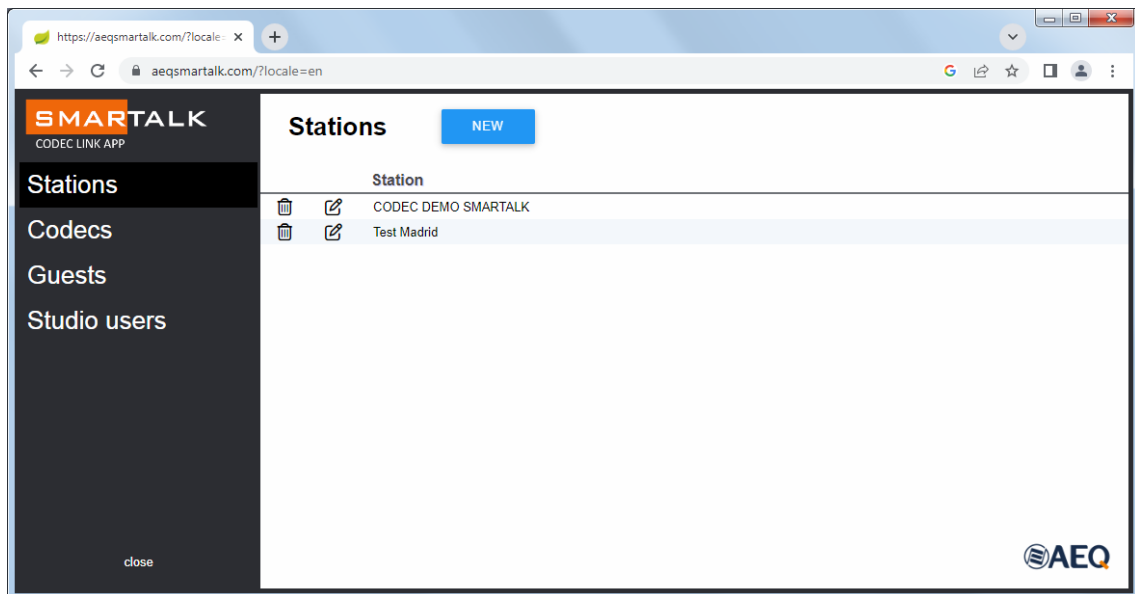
https://aeqsmartalk.com/?locale

aeqsmartalk.com/?locale=en

SMARTALK
CODEC LINK APP

Stations
Codecs
Guests
Studio users

close

Stations

NEW

| Station |
|---|
| CODEC DEMO SMARTALK |
| Test Madrid |

AEQ